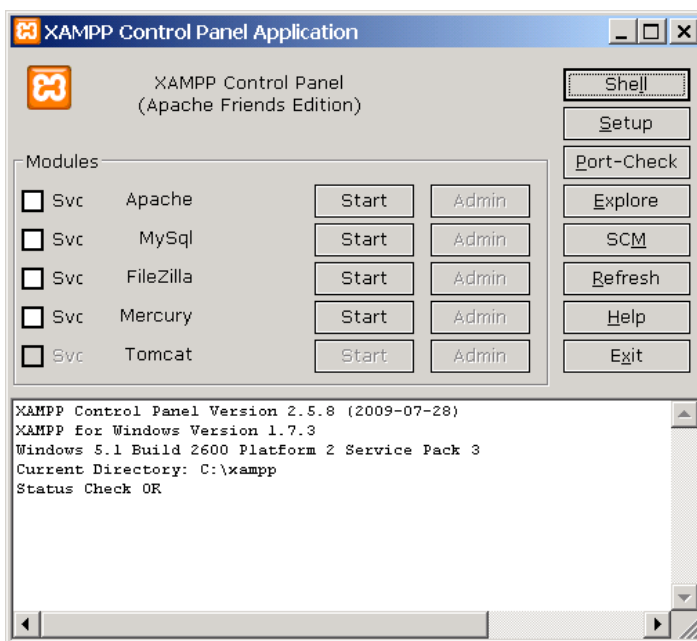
XAMPP Control Panel Application

XAMPP Control Panel
(Apache Friends Edition)

Shell
Setup
Port-Check
Explore
SCM
Refresh
Help
Exit

Modules
Svc Apache Start Admin
Svc MySql Start Admin
Svc FileZilla Start Admin
Svc Mercury Start Admin
Svc Tomcat Start Admin

XAMPP Control Panel Version 2.5.8 (2009-07-28)
XAMPP for Windows Version 1.7.3
Windows 5.1 Build 2600 Platform 2 Service Pack 3
Current Directory: C:\xampp
Status Check OK